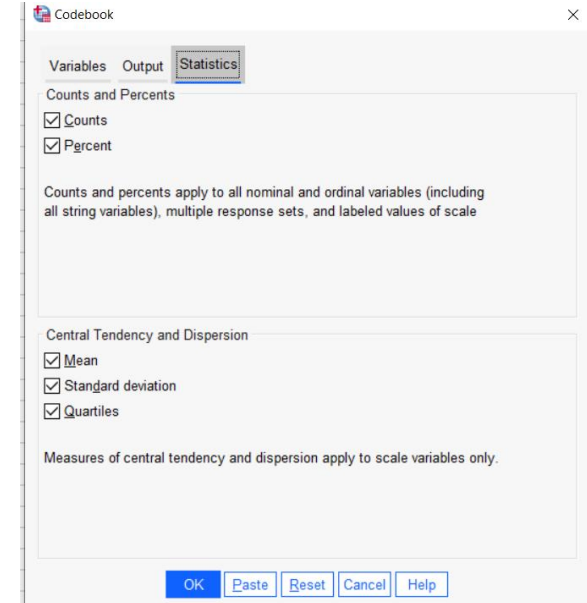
Codebook

×

Variables Output Statistics

Counts and Percents

☑ Counts

☑ Percent

Counts and percents apply to all nominal and ordinal variables (including all string variables), multiple response sets, and labeled values of scale

Central Tendency and Dispersion

☑ Mean

☑ Standard deviation

☑ Quartiles

Measures of central tendency and dispersion apply to scale variables only.

OK Paste Reset Cancel Help